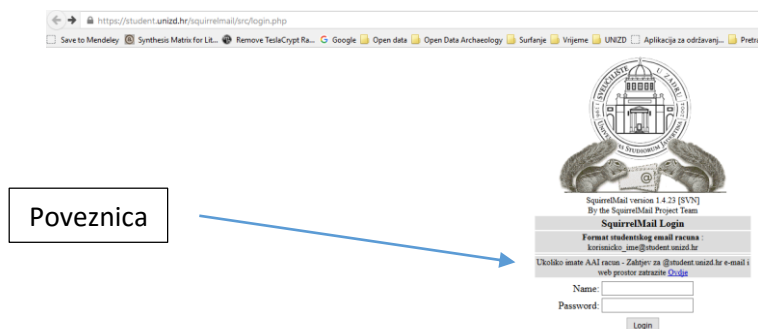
https://student.unizd.hr/squirrelmail/src/login.php

Save to Mendeley | Synthesis Matrix for Lit... | Remove TeslaCrypt Ra... | Google | Open data | Open Data Archaeology | Surfanje | Vrijeme | UNIZD | Aplikacija za održavanj... | Pretra

SVEUČILIŠTE U ZADRU
UNIVERSITAS STUDIORUM JADERTINA

SquirrelMail version 1.4.23 [SVN]
By the SquirrelMail Project Team

SquirrelMail Login

Format studentskog email racuna :
korisnicko_ime@student.unizd.hr

Ukoliko imate AAI racun - Zahtjev za @student.unizd.hr e-mail i web prostor zatrazite Ovdje

Name:
Password:

Login

Poveznica